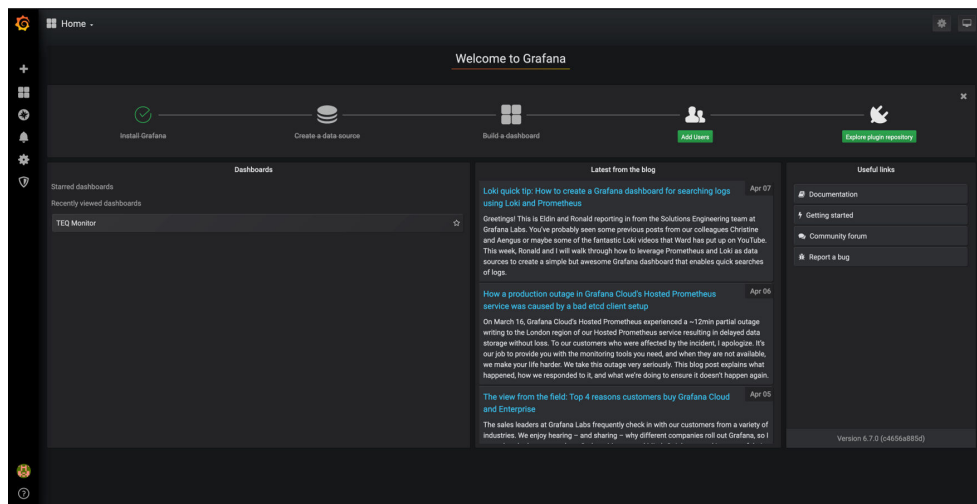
Home -

Welcome to Grafana

Install Grafana

Create a data source

Build a dashboard

Add Users

Explore plugin repository

Dashboards

Starred dashboards

Recently viewed dashboards

TEQ Monitor

Latest from the blog

Loki quick tip: How to create a Grafana dashboard for searching logs using Loki and Prometheus

Apr 07

Greetings! This is Eldin and Ronald reporting in from the Solutions Engineering team at Grafana Labs. You've probably seen some previous posts from our colleagues Christine and Aengus or maybe some of the fantastic Loki videos that Ward has put up on YouTube. This week, Ronald and I will walk through how to leverage Prometheus and Loki as data sources to create a simple but awesome Grafana dashboard that enables quick searches of logs.

How a production outage in Grafana Cloud's Hosted Prometheus service was caused by a bad etcd client setup

Apr 06

On March 16, Grafana Cloud's Hosted Prometheus experienced a ~12min partial outage writing to the London region of our Hosted Prometheus service resulting in delayed data storage without loss. To our customers who were affected by the incident, I apologize. It's our job to provide you with the monitoring tools you need, and when they are not available, we make your life harder. We take this outage very seriously. This blog post explains what happened, how we responded to it, and what we're doing to ensure it doesn't happen again.

The view from the field: Top 4 reasons customers buy Grafana Cloud and Enterprise

Apr 05

The sales leaders at Grafana Labs frequently check in with our customers from a variety of industries. We enjoy hearing – and sharing – why different companies roll out Grafana, so I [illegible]

Useful links

Documentation

Getting started

Community forum

Report a bug

Version 6.7.0 (c4656a885d)